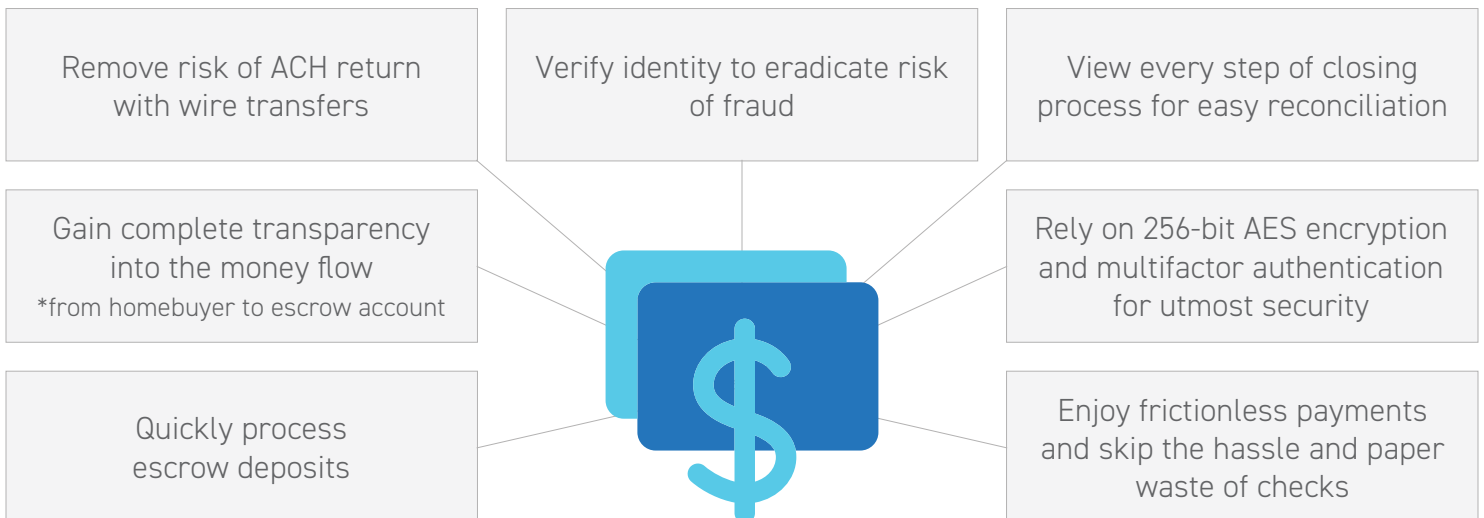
Remove risk of ACH return with wire transfers

Verify identity to eradicate risk of fraud

View every step of closing process for easy reconciliation

Gain complete transparency into the money flow
*from homebuyer to escrow account

Rely on 256-bit AES encryption and multifactor authentication for utmost security

Quickly process escrow deposits

Enjoy frictionless payments and skip the hassle and paper waste of checks